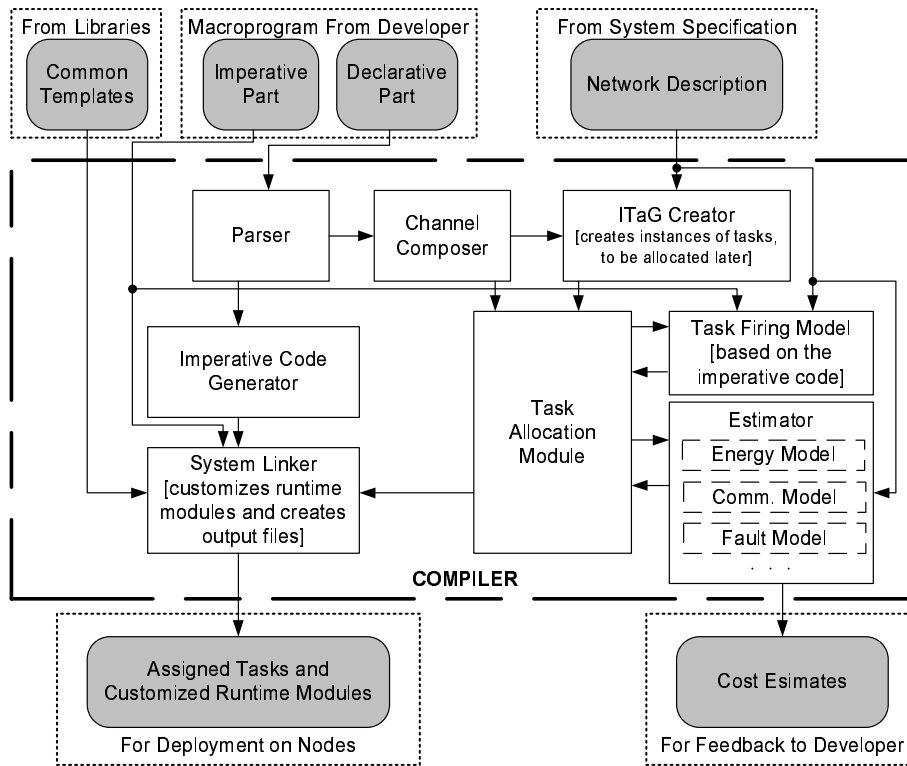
From Libraries

Common Templates

Macroprogram From Developer

Imperative Part

Declarative Part

From System Specification

Network Description

Parser

Channel Composer

ITaG Creator [creates instances of tasks, to be allocated later]

Imperative Code Generator

Task Allocation Module

Task Firing Model [based on the imperative code]

Estimator

Energy Model

Comm. Model

Fault Model

. . .

System Linker [customizes runtime modules and creates output files]

COMPILER

Assigned Tasks and Customized Runtime Modules

For Deployment on Nodes

Cost Esimates

For Feedback to Developer